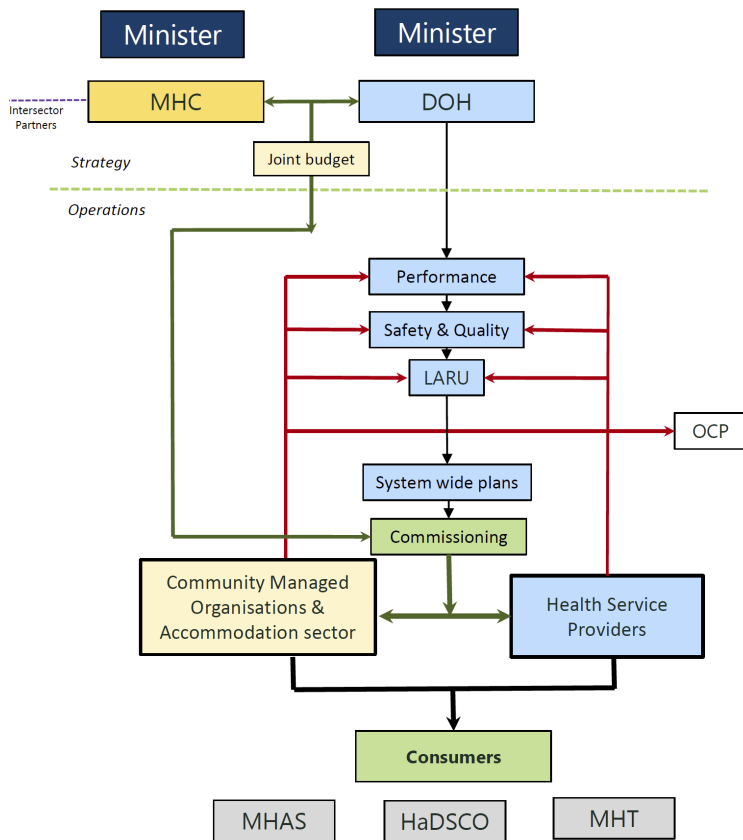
Minister

Minister

Intersector Partners

MHC

DOH

Joint budget

Strategy

Operations

Performance

Safety & Quality

LARU

OCP

System wide plans

Commissioning

Community Managed Organisations & Accommodation sector

Health Service Providers

Consumers

MHAS

HaDSCO

MHT